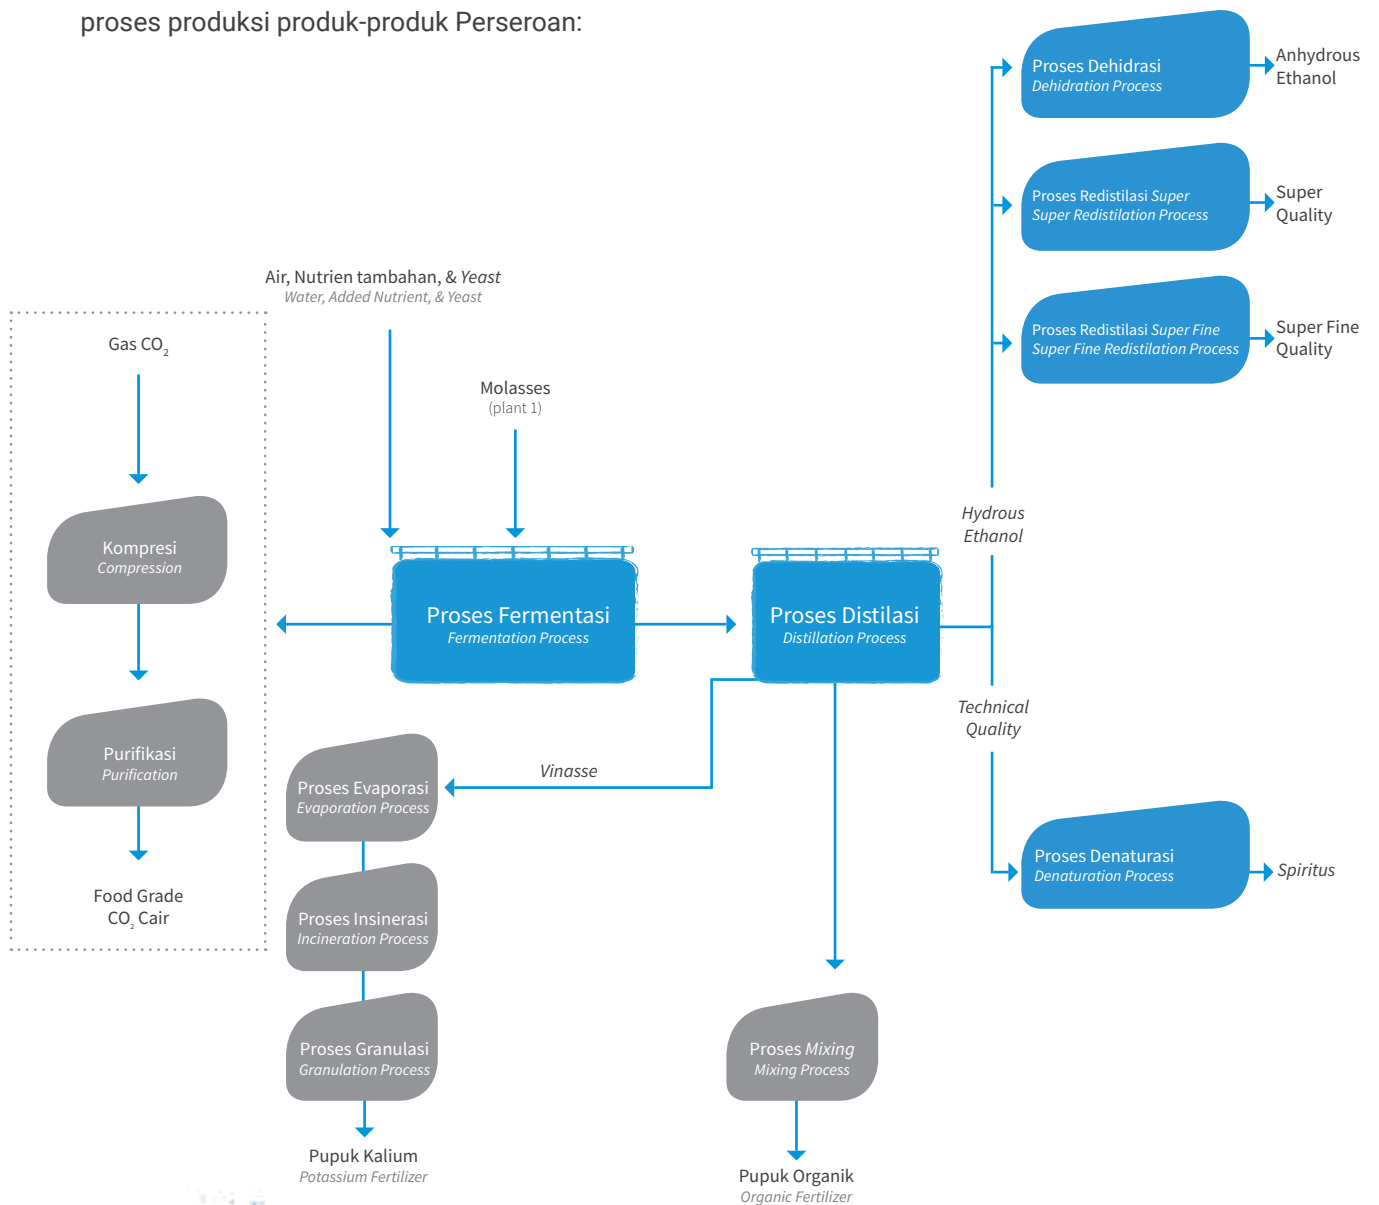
proses produksi produk-produk Perseroan:

Air, Nutrien tambahan, & Yeast
Water, Added Nutrient, & Yeast

Molasses
(plant 1)

Gas $CO_2$

Kompresi
Compression

Purifikasi
Purification

Food Grade
$CO_2$ Cair

Proses Fermentasi
Fermentation Process

Proses Distilasi
Distillation Process

Hydrous
Ethanol

Technical
Quality

Proses Dehidrasi
Dehidration Process

Anhydrous
Ethanol

Proses Redistilasi Super
Super Redistilation Process

Super
Quality

Proses Redistilasi Super Fine
Super Fine Redistilation Process

Super Fine
Quality

Proses Denaturasi
Denaturation Process

Spiritus

Vinasse

Proses Evaporasi
Evaporation Process

Proses Insinerasi
Incineration Process

Proses Granulasi
Granulation Process

Pupuk Kalium
Potassium Fertilizer

Proses Mixing
Mixing Process

Pupuk Organik
Organic Fertilizer